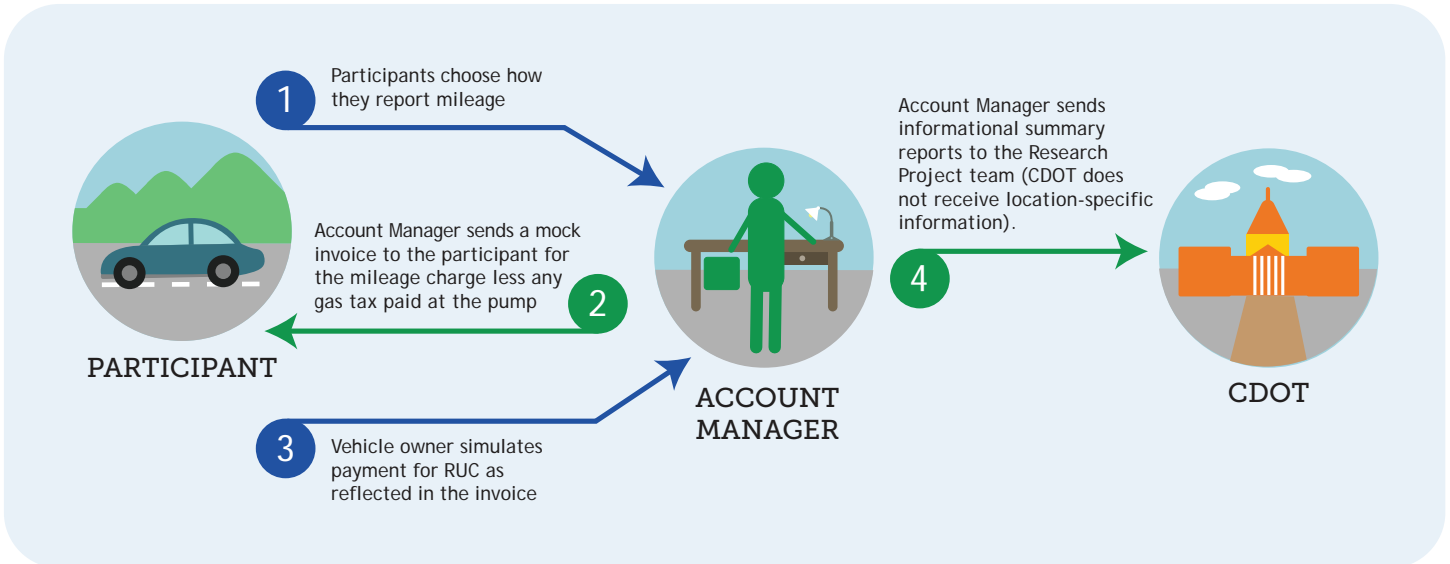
1
Participants choose how they report mileage

Account Manager sends informational summary reports to the Research Project team (CDOT does not receive location-specific information).

Account Manager sends a mock invoice to the participant for the mileage charge less any gas tax paid at the pump

2

4

PARTICIPANT

ACCOUNT MANAGER

CDOT

3
Vehicle owner simulates payment for RUC as reflected in the invoice